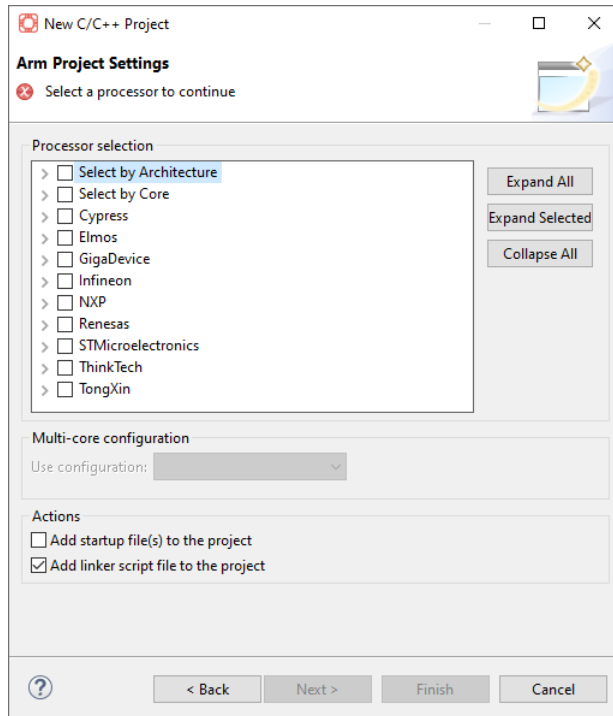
New C/C++ Project

Arm Project Settings

Select a processor to continue

Processor selection

Select by Architecture
Select by Core
Cypress
Elmos
GigaDevice
Infineon
NXP
Renesas
STMicroelectronics
ThinkTech
TongXin

Expand All
Expand Selected
Collapse All

Multi-core configuration

Use configuration:

Actions

Add startup file(s) to the project
Add linker script file to the project

< Back
Next >
Finish
Cancel